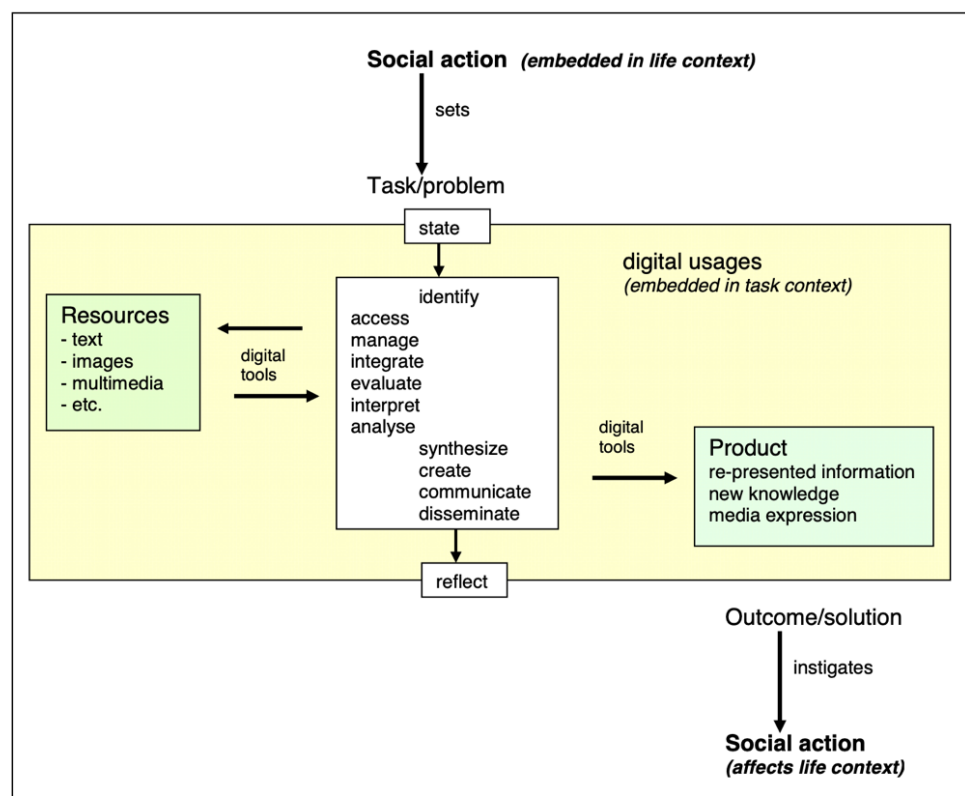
**Social action** *(embedded in life context)*

sets

Task/problem

state

digital usages
*(embedded in task context)*

Resources
- text
- images
- multimedia
- etc.

digital tools

identify
access
manage
integrate
evaluate
interpret
analyse
synthesize
create
communicate
disseminate

digital tools

Product
re-presented information
new knowledge
media expression

reflect

Outcome/solution

instigates

**Social action**
*(affects life context)*